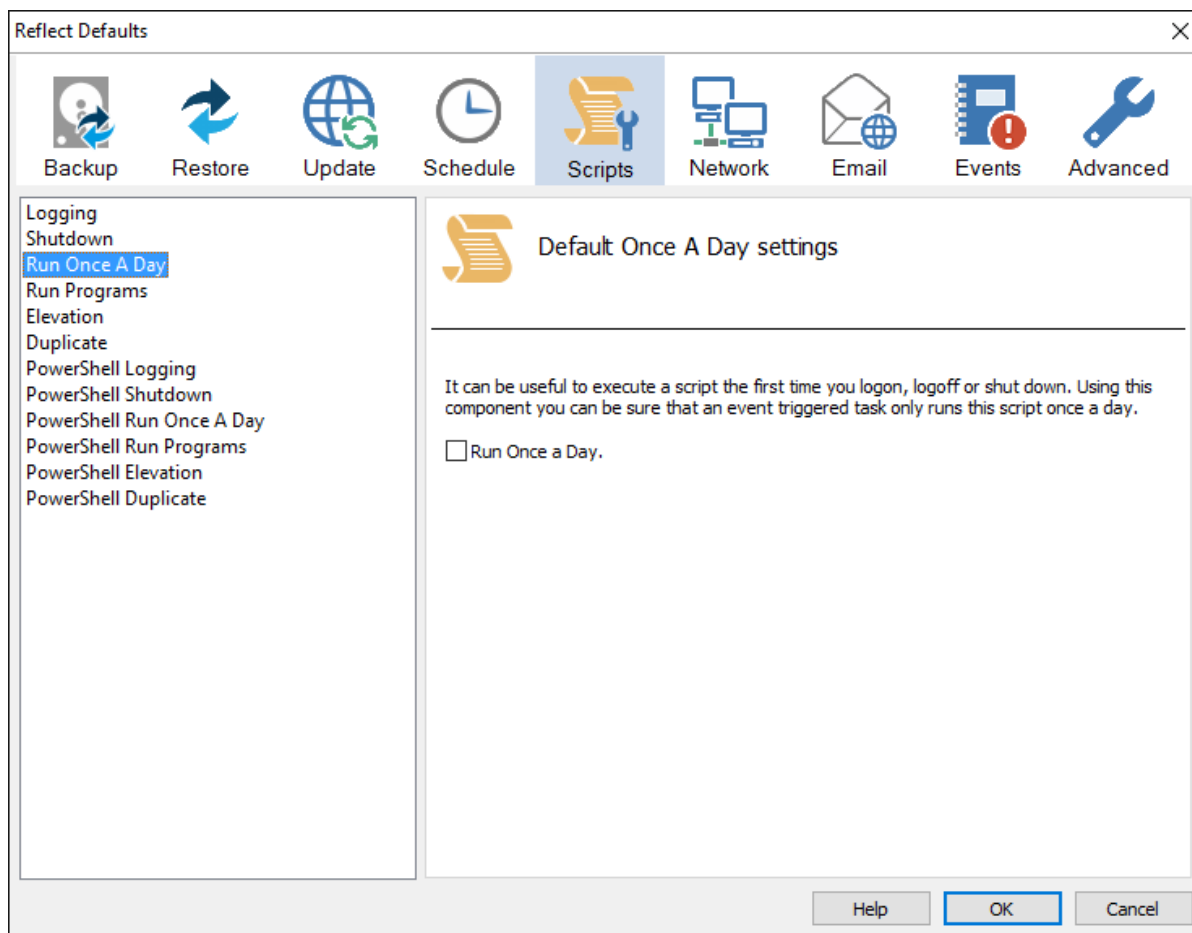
Reflect Defaults

Backup Restore Update Schedule Scripts Network Email Events Advanced

Logging
Shutdown
Run Once A Day
Run Programs
Elevation
Duplicate
PowerShell Logging
PowerShell Shutdown
PowerShell Run Once A Day
PowerShell Run Programs
PowerShell Elevation
PowerShell Duplicate

Default Once A Day settings

It can be useful to execute a script the first time you logon, logoff or shut down. Using this component you can be sure that an event triggered task only runs this script once a day.

Run Once a Day.

Help OK Cancel